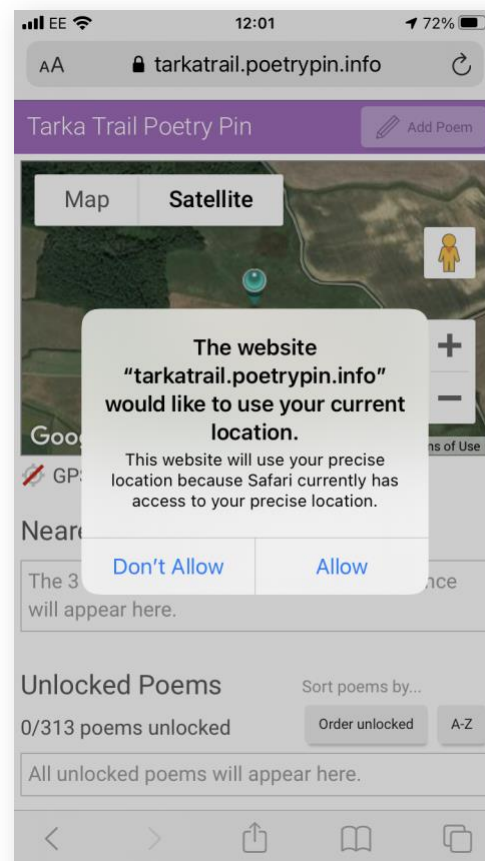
EE 12:01 72%

AA tarkatrail.poetrypin.info

Tarka Trail Poetry Pin

Add Poem

Map Satellite

Goo

ns of Use

GPS

Neare

The 3

nce

will appear here.

The website "tarkatrail.poetrypin.info" would like to use your current location.

This website will use your precise location because Safari currently has access to your precise location.

Don't Allow

Allow

Unlocked Poems

Sort poems by...

0/313 poems unlocked

Order unlocked

A-Z

All unlocked poems will appear here.